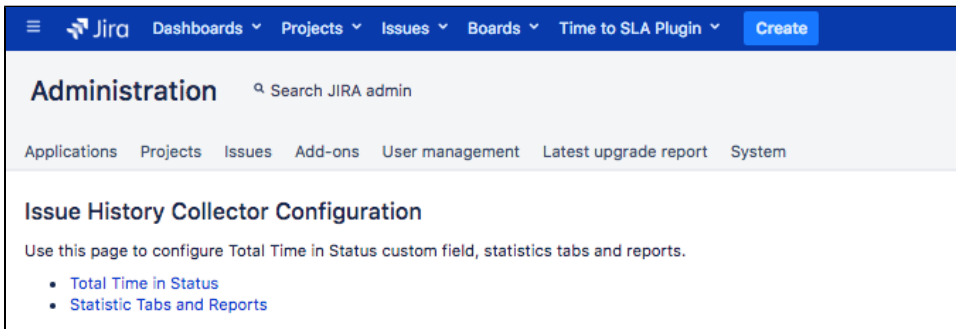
Jira Dashboards Projects Issues Boards Time to SLA Plugin Create

Administration Search JIRA admin

Applications Projects Issues Add-ons User management Latest upgrade report System

Issue History Collector Configuration

Use this page to configure Total Time in Status custom field, statistics tabs and reports.

- Total Time in Status
- Statistic Tabs and Reports